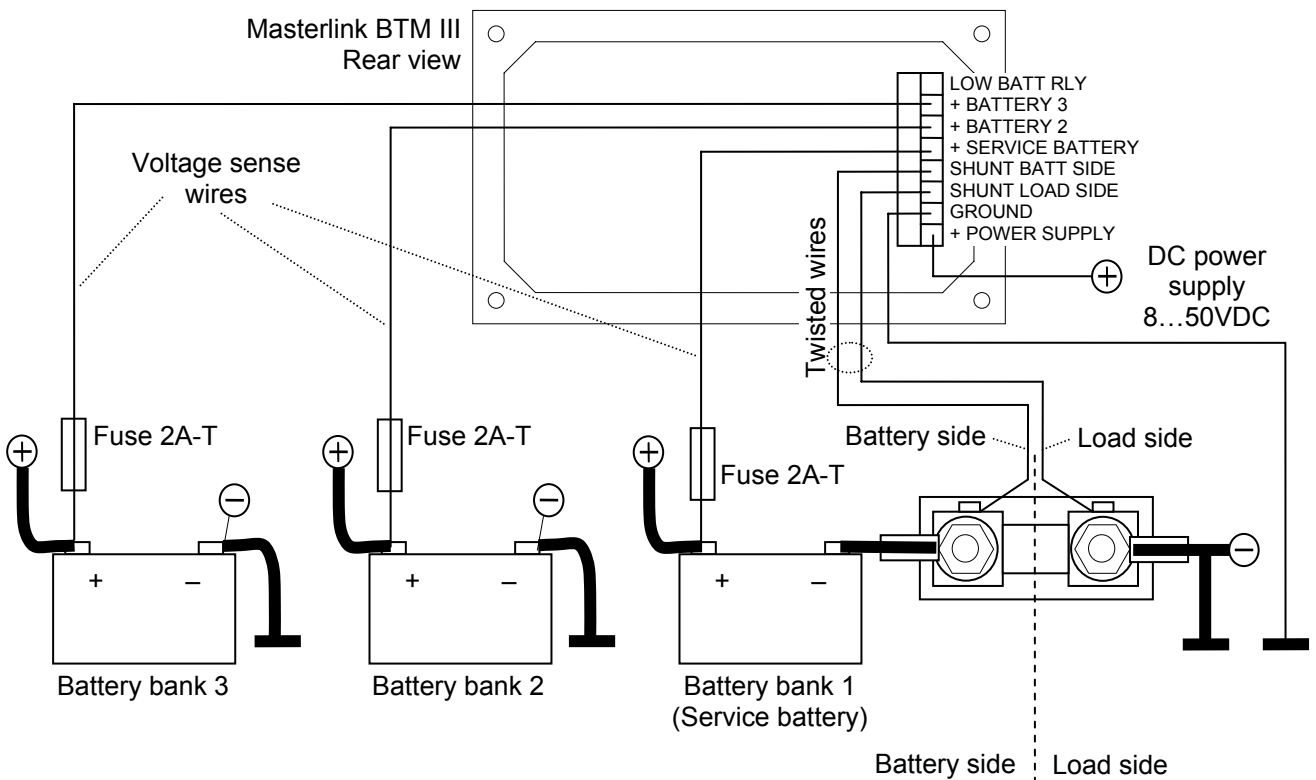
Masterlink BTM III
Rear view

LOW BATT RLY
+ BATTERY 3
+ BATTERY 2
+ SERVICE BATTERY
SHUNT BATT SIDE
SHUNT LOAD SIDE
GROUND
+ POWER SUPPLY

Voltage sense wires

Twisted wires

DC power supply 8…50VDC

Fuse 2A-T

Fuse 2A-T

Fuse 2A-T

Battery side

Load side

+ –

+ –

+ –

Battery bank 3

Battery bank 2

Battery bank 1 (Service battery)

Battery side

Load side